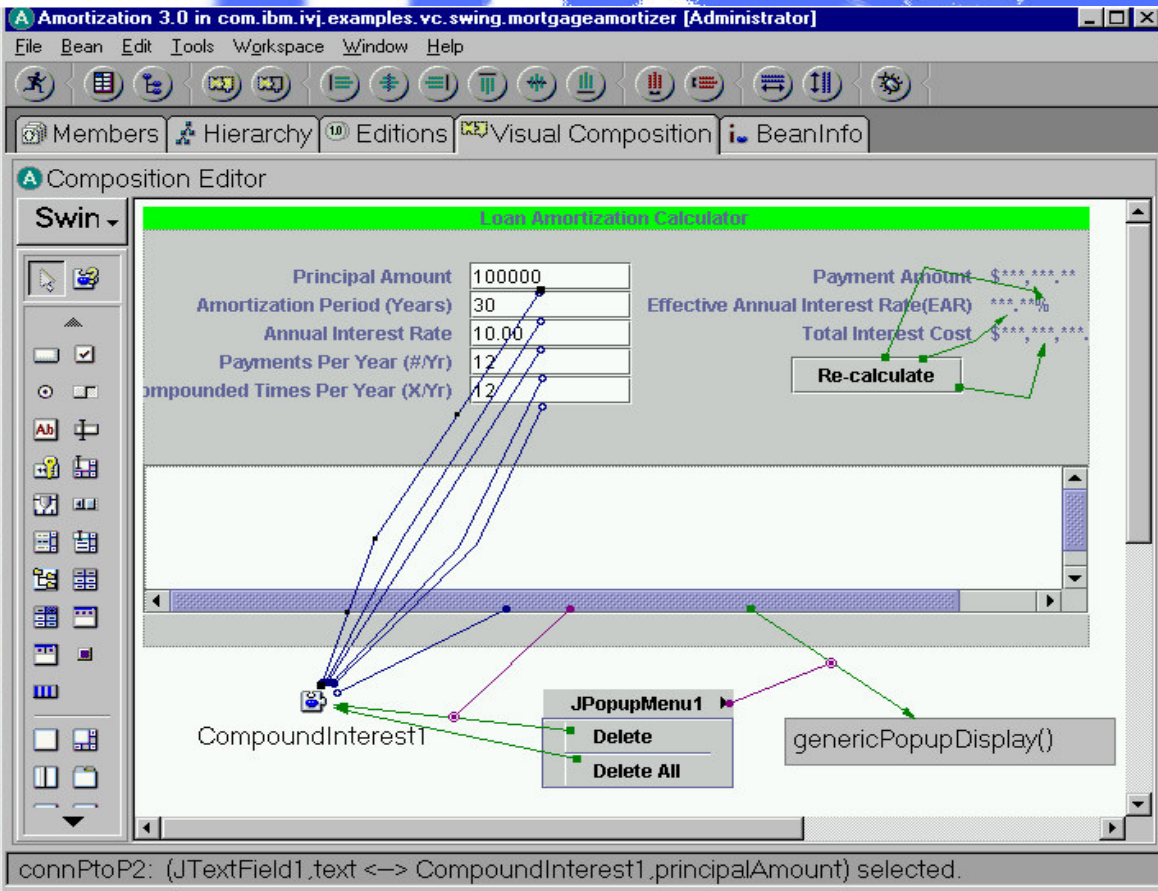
Amortization 3.0 in com.ibm.ivj.examples.vc.swing.mortgageamortizer [Administrator]

File Bean Edit Tools Workspace Window Help

Members Hierarchy Editions Visual Composition BeanInfo

Composition Editor

Swin

Loan Amortization Calculator

Principal Amount 100000
Amortization Period (Years) 30
Annual Interest Rate 10.00
Payments Per Year (#/Yr) 12
ompounded Times Per Year (X/Yr) 12

Payment Amount $***,***.**
Effective Annual Interest Rate(EAR) ***.**%
Total Interest Cost $***,***,***.

Re-calculate

CompoundInterest1

JPopupMenu1
Delete
Delete All

genericPopupDisplay()

connPtoP2: (JTextField1,text <-> CompoundInterest1,principalAmount) selected.